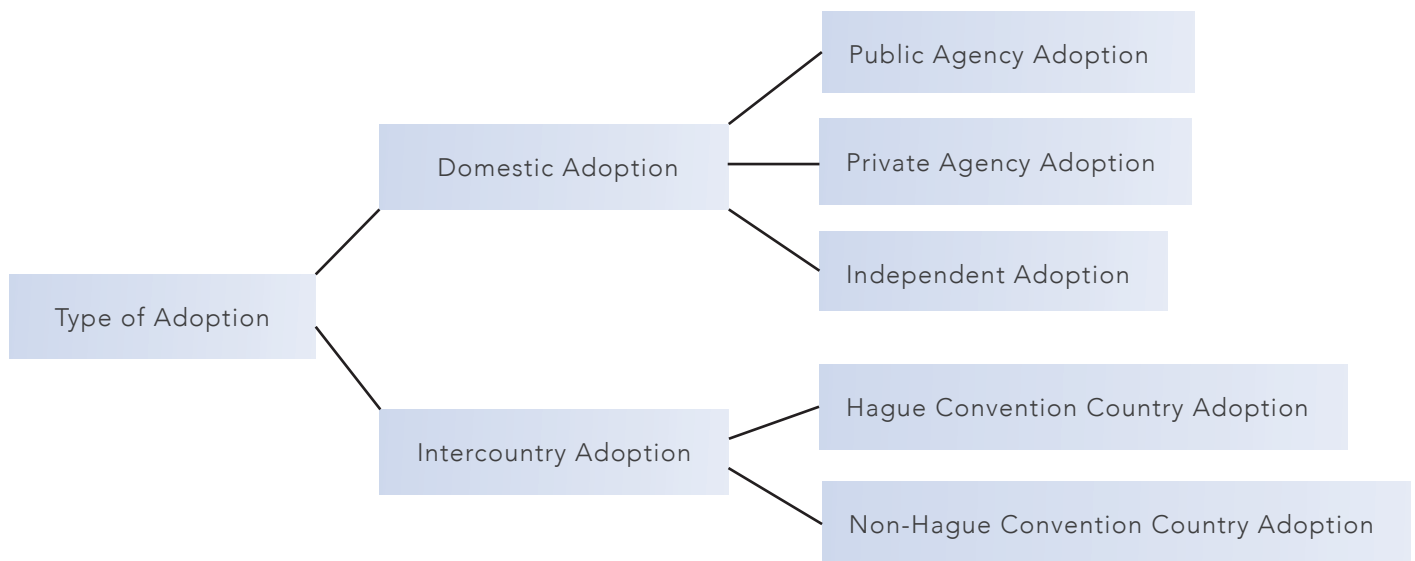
Type of Adoption

Domestic Adoption

Public Agency Adoption

Private Agency Adoption

Independent Adoption

Intercountry Adoption

Hague Convention Country Adoption

Non-Hague Convention Country Adoption